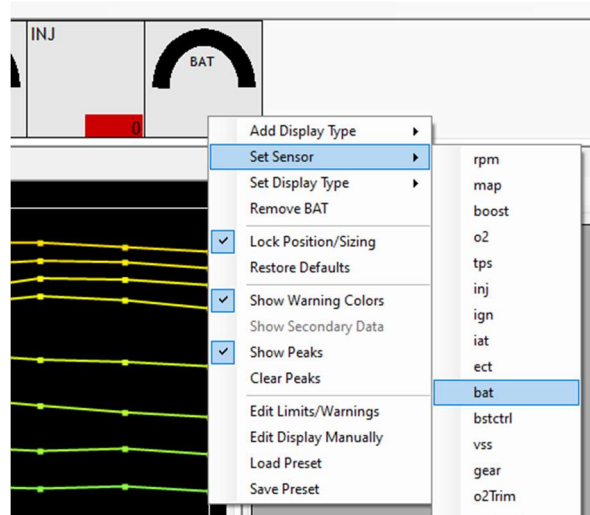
INJ

0

BAT

Add Display Type
Set Sensor
Set Display Type
Remove BAT
Lock Position/Sizing
Restore Defaults
Show Warning Colors
Show Secondary Data
Show Peaks
Clear Peaks
Edit Limits/Warnings
Edit Display Manually
Load Preset
Save Preset

rpm
map
boost
o2
tps
inj
ign
iat
ect
bat
bstctrl
vss
gear
o2Trim